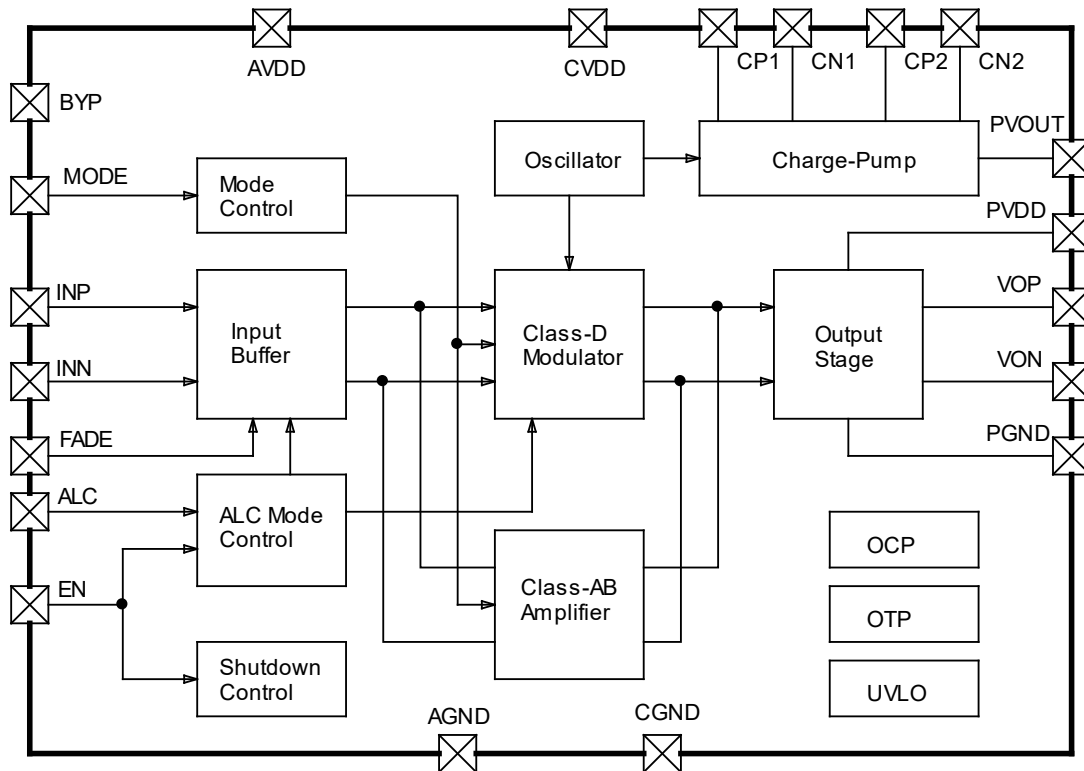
AVDD

CVDD

CP1

CN1

CP2

CN2

BYP

PVOUT

MODE

Oscillator

Charge-Pump

Mode Control

PVDD

INP

VOP

Input Buffer

Class-D Modulator

Output Stage

INN

VON

FADE

PGND

ALC

ALC Mode Control

OCP

EN

Class-AB Amplifier

OTP

Shutdown Control

UVLO

AGND

CGND